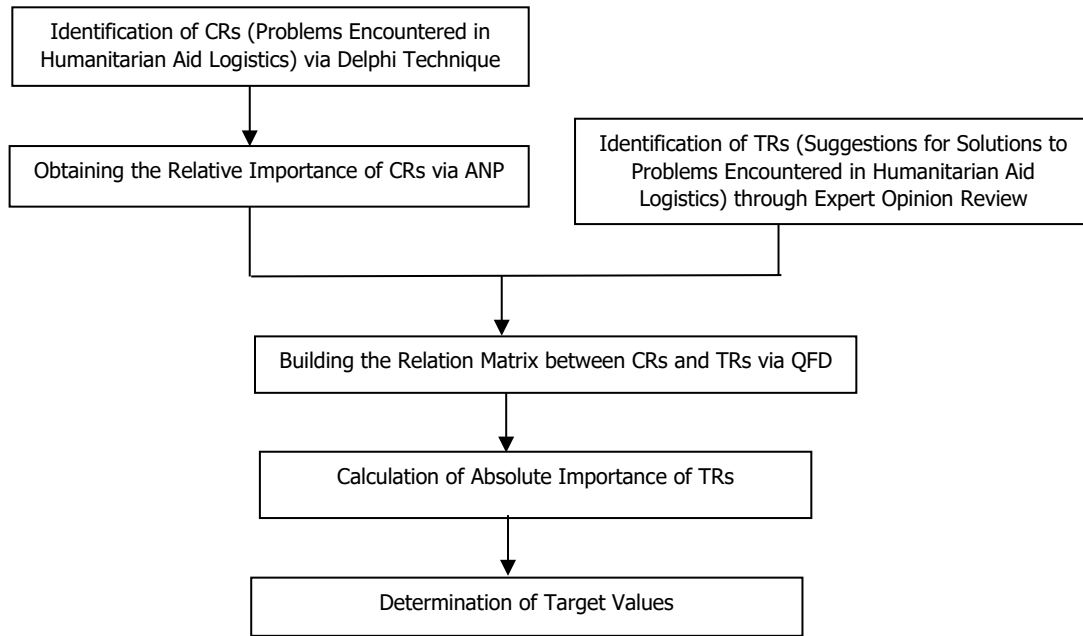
Identification of CRs (Problems Encountered in Humanitarian Aid Logistics) via Delphi Technique

Obtaining the Relative Importance of CRs via ANP

Identification of TRs (Suggestions for Solutions to Problems Encountered in Humanitarian Aid Logistics) through Expert Opinion Review

Building the Relation Matrix between CRs and TRs via QFD

Calculation of Absolute Importance of TRs

Determination of Target Values